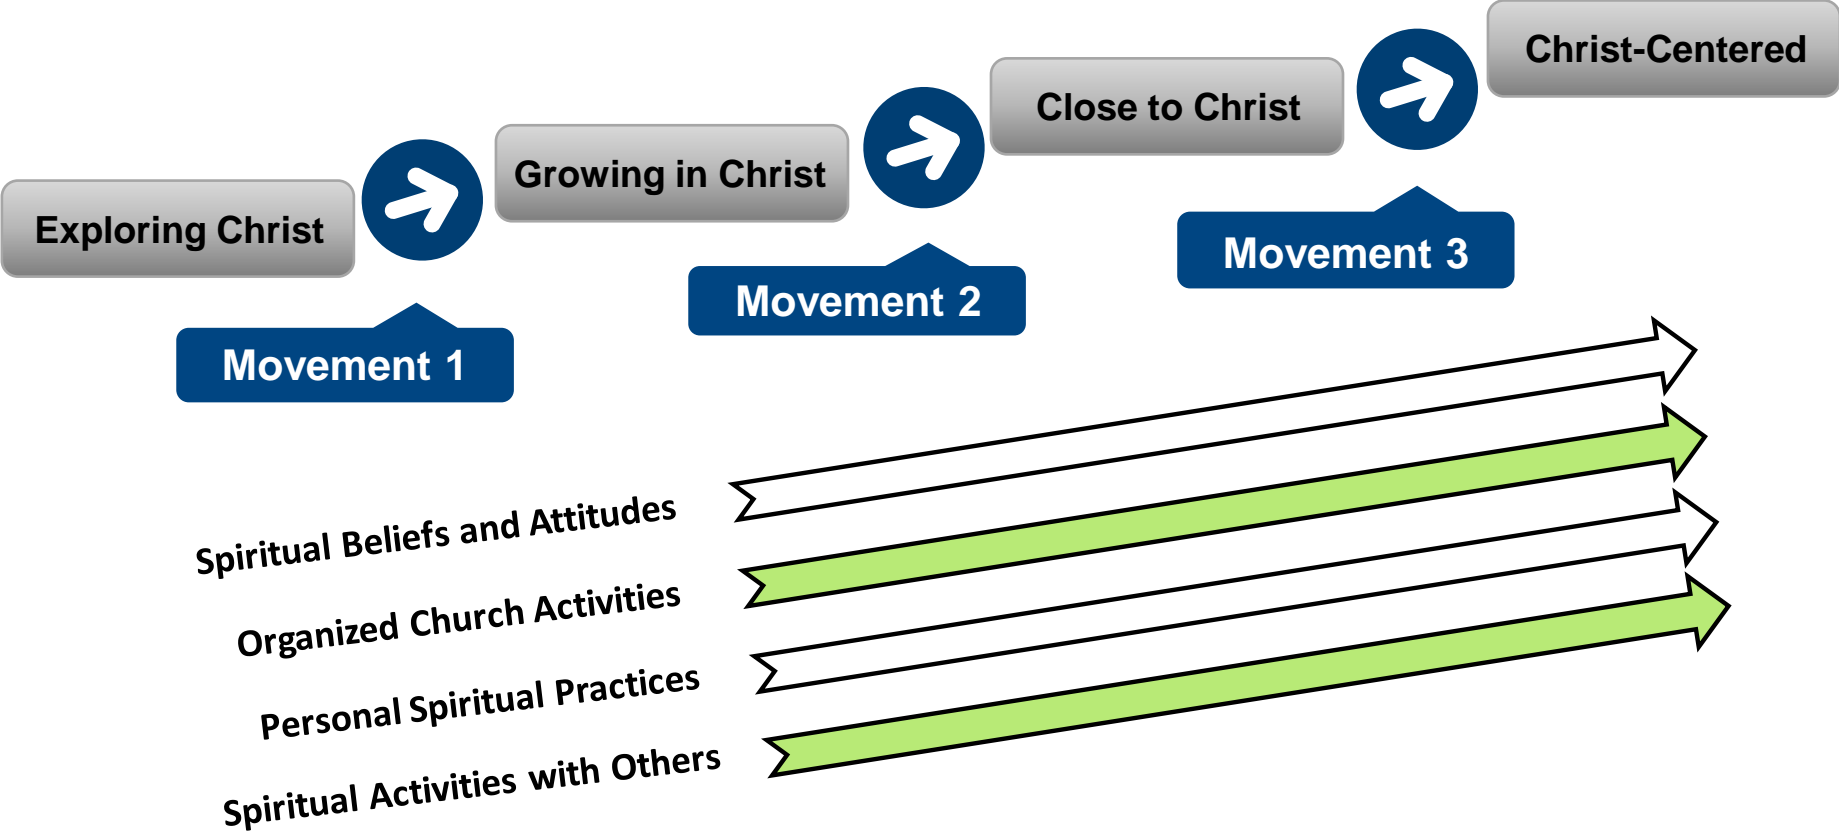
Exploring Christ

Movement 1

Growing in Christ

Movement 2

Close to Christ

Movement 3

Christ-Centered

Spiritual Beliefs and Attitudes

Organized Church Activities

Personal Spiritual Practices

Spiritual Activities with Others